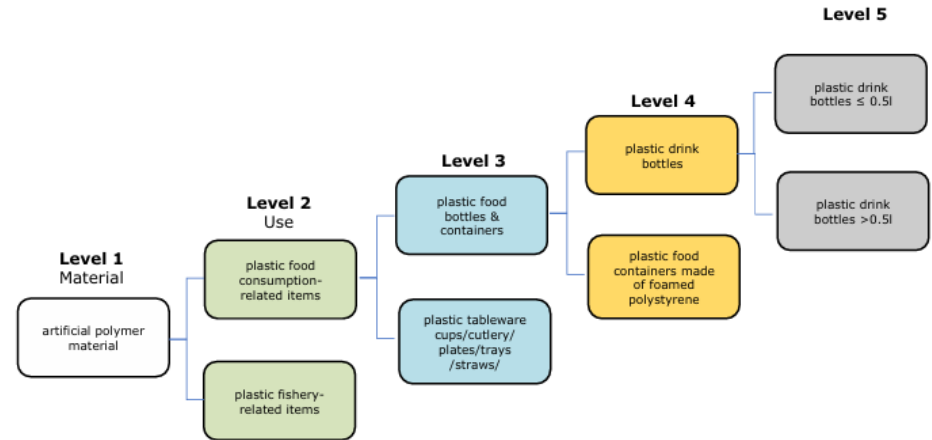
Level 5

plastic drink bottles ≤ 0.5l

Level 4

plastic drink bottles

plastic drink bottles >0.5l

Level 3

plastic food bottles & containers

Level 2
Use

plastic food containers made of foamed polystyrene

plastic food consumption-related items

Level 1
Material

artificial polymer material

plastic tableware cups/cutlery/ plates/trays /straws/

plastic fishery-related items